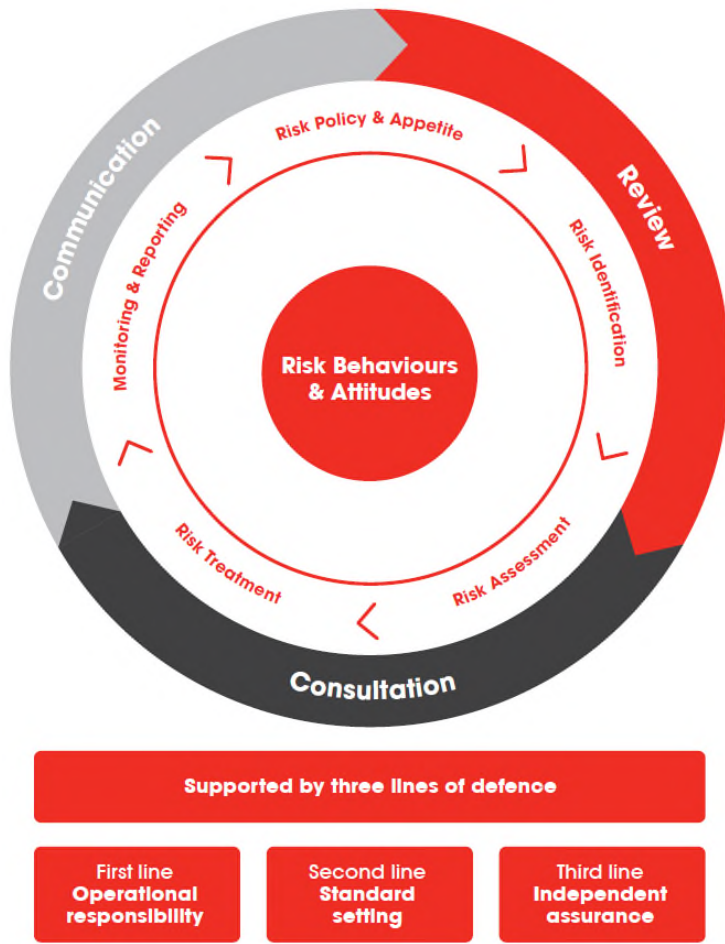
Communication

Review

Consultation

Risk Policy & Appetite

Risk Identification

Risk Assessment

Risk Treatment

Monitoring & Reporting

Risk Behaviours & Attitudes

Supported by three lines of defence

First line
Operational responsibility

Second line
Standard setting

Third line
Independent assurance